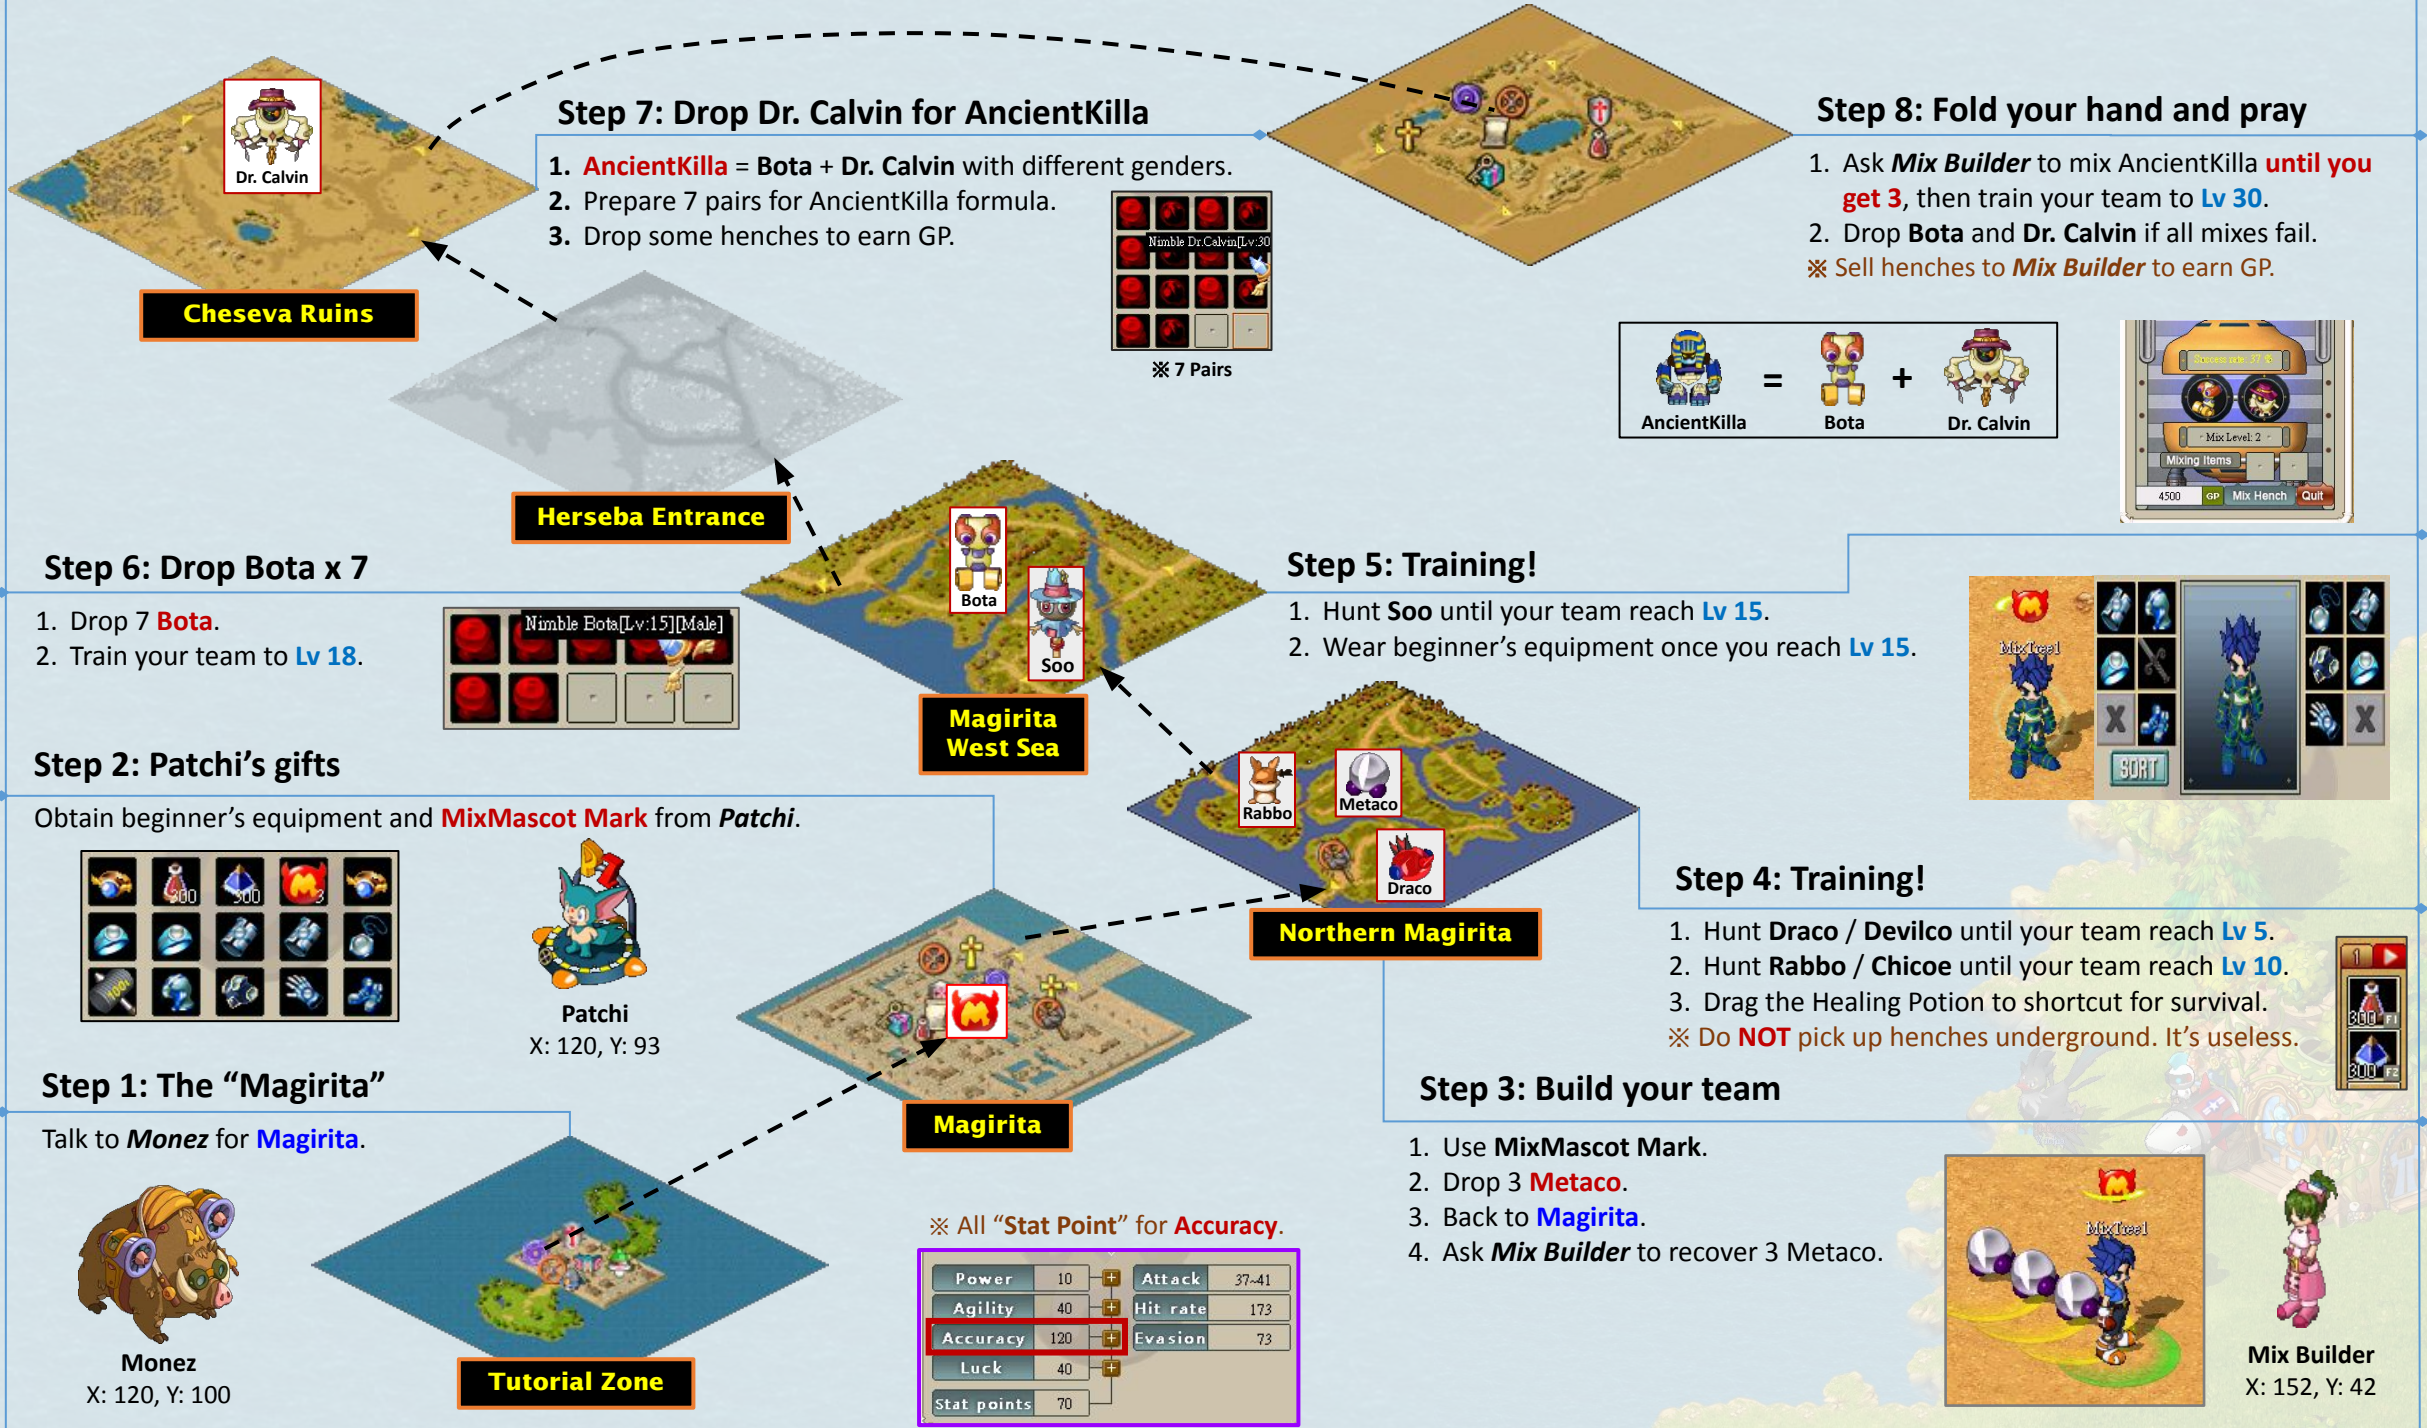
Dr. Calvin

Cheseva Ruins

Step 7: Drop Dr. Calvin for AncientKilla

1. AncientKilla = Bota + Dr. Calvin with different genders.
2. Prepare 7 pairs for AncientKilla formula.
3. Drop some henches to earn GP.

Nimble Dr.Calvin[Lv:30

※ 7 Pairs

Step 8: Fold your hand and pray

1. Ask Mix Builder to mix AncientKilla until you get 3, then train your team to Lv 30.
2. Drop Bota and Dr. Calvin if all mixes fail.
※ Sell henches to Mix Builder to earn GP.

AncientKilla = Bota + Dr. Calvin

Mix Level: 2
Mixing Items
4500 GP Mix Hench Quit

Herseba Entrance

Step 6: Drop Bota x 7

1. Drop 7 Bota.
2. Train your team to Lv 18.

Nimble Bota[Lv:15][Male]

Bota

Soo

Magirita West Sea

Step 5: Training!

1. Hunt Soo until your team reach Lv 15.
2. Wear beginner's equipment once you reach Lv 15.

MixTree1

SORT

Step 2: Patchi's gifts

Obtain beginner's equipment and MixMascot Mark from Patchi.

300 300

Patchi
X: 120, Y: 93

Rabbo

Metaco

Draco

Northern Magirita

Step 4: Training!

1. Hunt Draco / Devilco until your team reach Lv 5.
2. Hunt Rabbo / Chicoe until your team reach Lv 10.
3. Drag the Healing Potion to shortcut for survival.
※ Do NOT pick up henches underground. It's useless.

300 F1
300 F2

Step 1: The "Magirita"

Talk to Monez for Magirita.

Magirita

Step 3: Build your team

1. Use MixMascot Mark.
2. Drop 3 Metaco.
3. Back to Magirita.
4. Ask Mix Builder to recover 3 Metaco.

※ All "Stat Point" for Accuracy.

| Power | 10 | Attack | 37~41 |
|---|---|---|---|
| Agility | 40 | Hit rate | 173 |
| Accuracy | 120 | Evasion | 73 |
| Luck | 40 | | |
| Stat points | 70 | | |

MixTree1

Monez
X: 120, Y: 100

Tutorial Zone

Mix Builder
X: 152, Y: 42